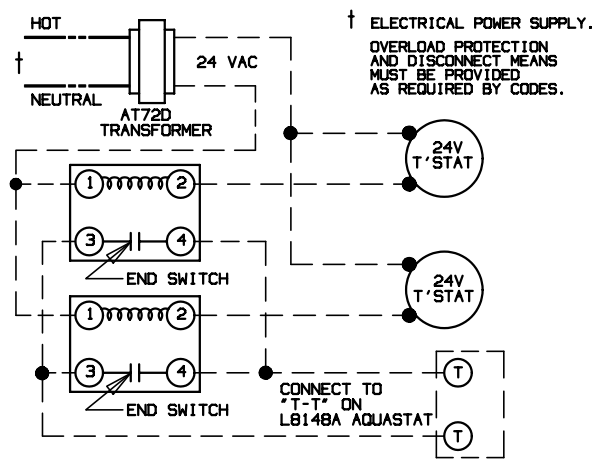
HOT

†

NEUTRAL

AT72D TRANSFORMER

24 VAC

† ELECTRICAL POWER SUPPLY.

OVERLOAD PROTECTION AND DISCONNECT MEANS MUST BE PROVIDED AS REQUIRED BY CODES.

24V T'STAT

1

2

3

4

END SWITCH

24V T'STAT

1

2

3

4

END SWITCH

CONNECT TO "T-T" ON L8148A AQUASTAT

T

T